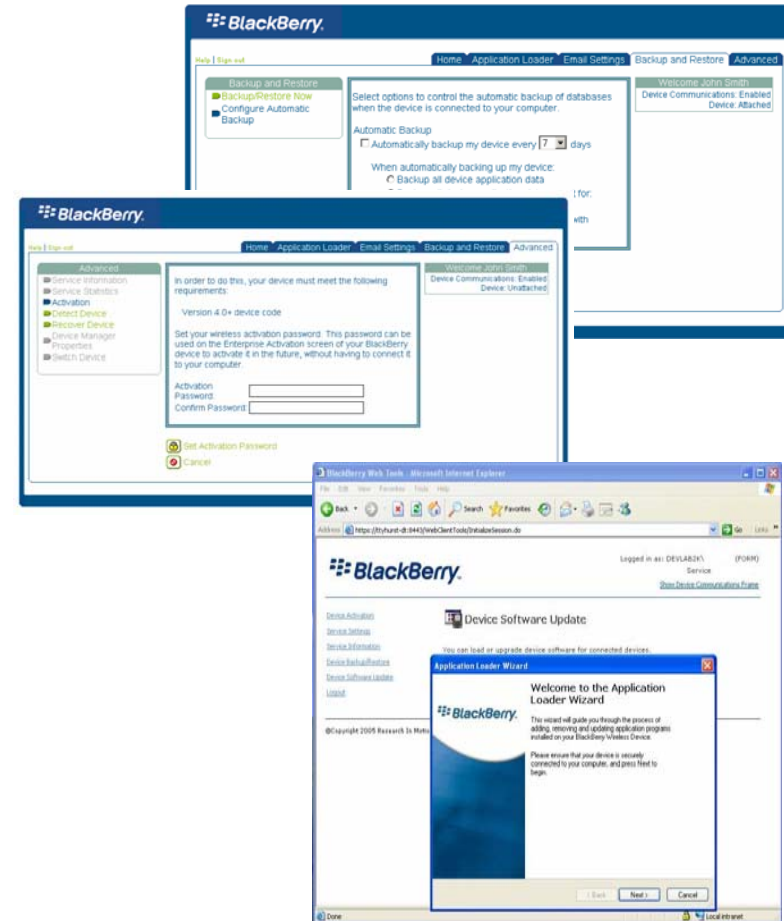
BlackBerry.

Help | Sign out

Home | Application Loader | Email Settings | Backup and Restore | Advanced

Backup and Restore
Backup/Restore Now
Configure Automatic Backup

Select options to control the automatic backup of databases when the device is connected to your computer.

Automatic Backup
Automatically backup my device every 7 days

When automatically backing up my device:
Backup all device application data

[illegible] t for:

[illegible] with

Welcome John Smith
Device Communications: Enabled
Device: Attached

BlackBerry.

Help | Sign out

Home | Application Loader | Email Settings | Backup and Restore | Advanced

Advanced
Service Information
Service Statistics
Activation
Detect Device
Recover Device
Device Manager Properties
Switch Device

In order to do this, your device must meet the following requirements:

Version 4.0+ device code

Set your wireless activation password. This password can be used on the Enterprise Activation screen of your BlackBerry device to activate it in the future, without having to connect it to your computer.

Activation Password:
Confirm Password:

Set Activation Password
Cancel

Welcome John Smith
Device Communications: Enabled
Device: Unattached

BlackBerry Web Tools - Microsoft Internet Explorer

File Edit View Favorites Tools Help

Back Search Favorites

Address https://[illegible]:8443/WebClientTools/InitializeSession.do Go Links

BlackBerry.

Logged in as: DEVLAB26\ (FORM)
Service
Show Device Communications Frame

Device Activation
Service Settings
Service Information
Device Backup/Restore
Device Software Update
Logout

Device Software Update

You can load or upgrade device software for connected devices.

©Copyright 2005 Research In Motio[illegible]

Application Loader Wizard

BlackBerry.

Welcome to the Application Loader Wizard

This wizard will guide you through the process of adding, removing and updating application programs installed on your BlackBerry Wireless Device.

Please ensure that your device is securely connected to your computer, and press Next to begin.

< Back | Next > | Cancel

Done | Local intranet